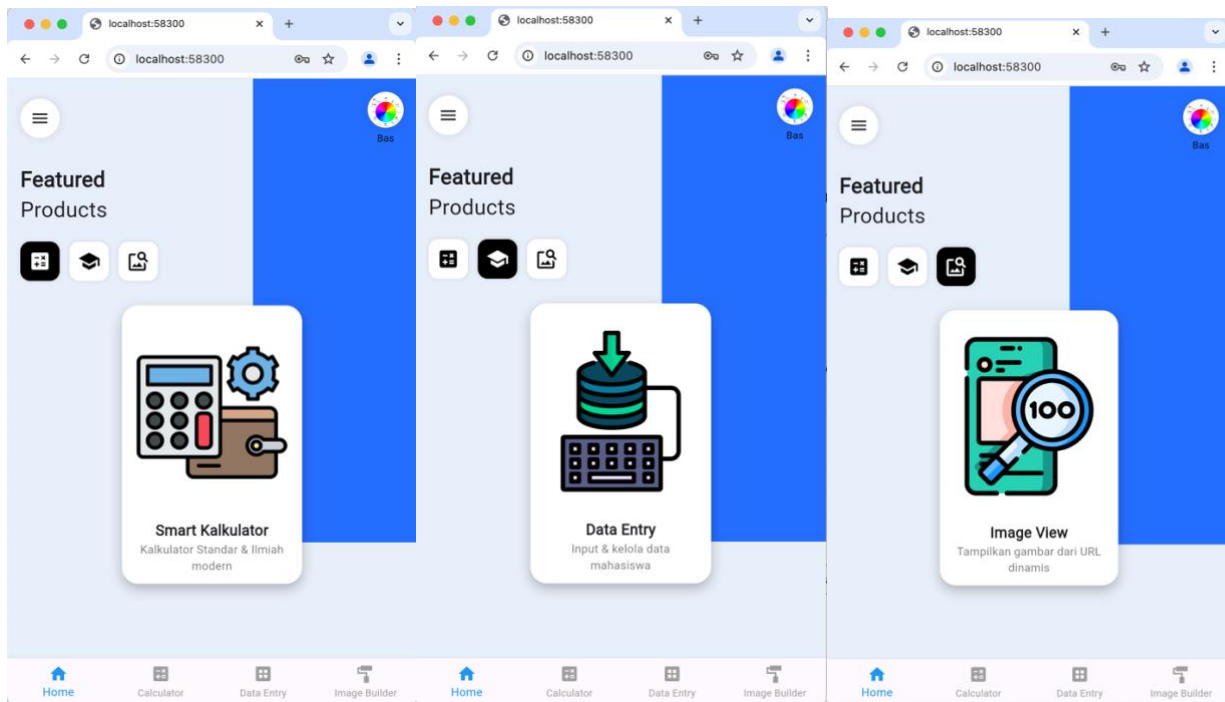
localhost:58300
localhost:58300

Bas

Featured
Products

Smart Kalkulator
Kalkulator Standar & Ilmiah modern

Home Calculator Data Entry Image Builder

localhost:58300
localhost:58300

Bas

Featured
Products

Data Entry
Input & kelola data mahasiswa

Home Calculator Data Entry Image Builder

localhost:58300
localhost:58300

Bas

Featured
Products

100

Image View
Tampilkan gambar dari URL dinamis

Home Calculator Data Entry Image Builder